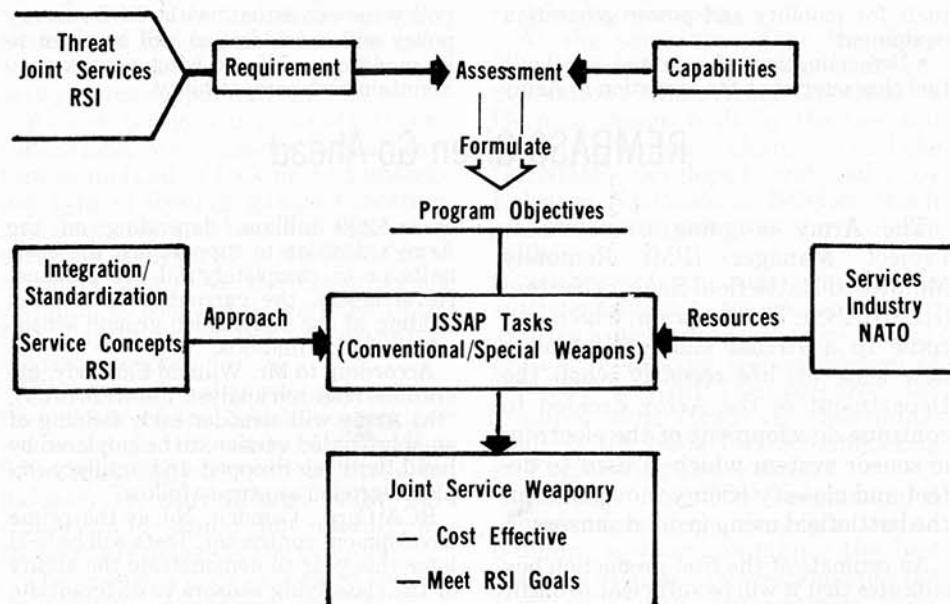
Threat
Joint Services
RSI

Requirement

Assessment

Capabilities

Formulate

Program Objectives

Integration/
Standardization

Service Concepts
RSI

Approach

JSSAP Tasks
(Conventional/Special Weapons)

Resources

Services
Industry
NATO

Joint Service Weaponry
— Cost Effective
— Meet RSI Goals